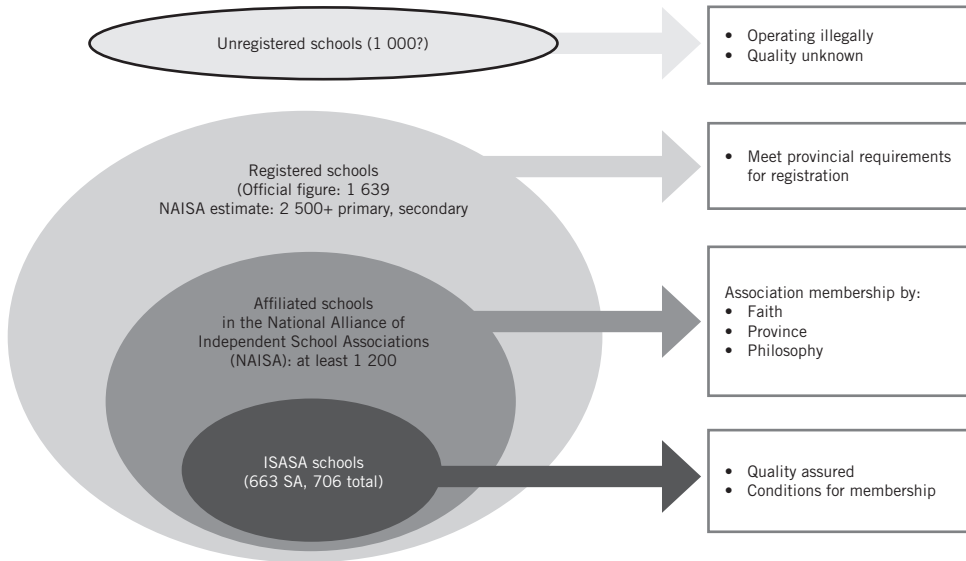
Unregistered schools (1 000?)

- Operating illegally
- Quality unknown

Registered schools (Official figure: 1 639 NAISA estimate: 2 500+ primary, secondary

- Meet provincial requirements for registration

Affiliated schools in the National Alliance of Independent School Associations (NAISA): at least 1 200

Association membership by:
- Faith
- Province
- Philosophy

ISASA schools (663 SA, 706 total)

- Quality assured
- Conditions for membership